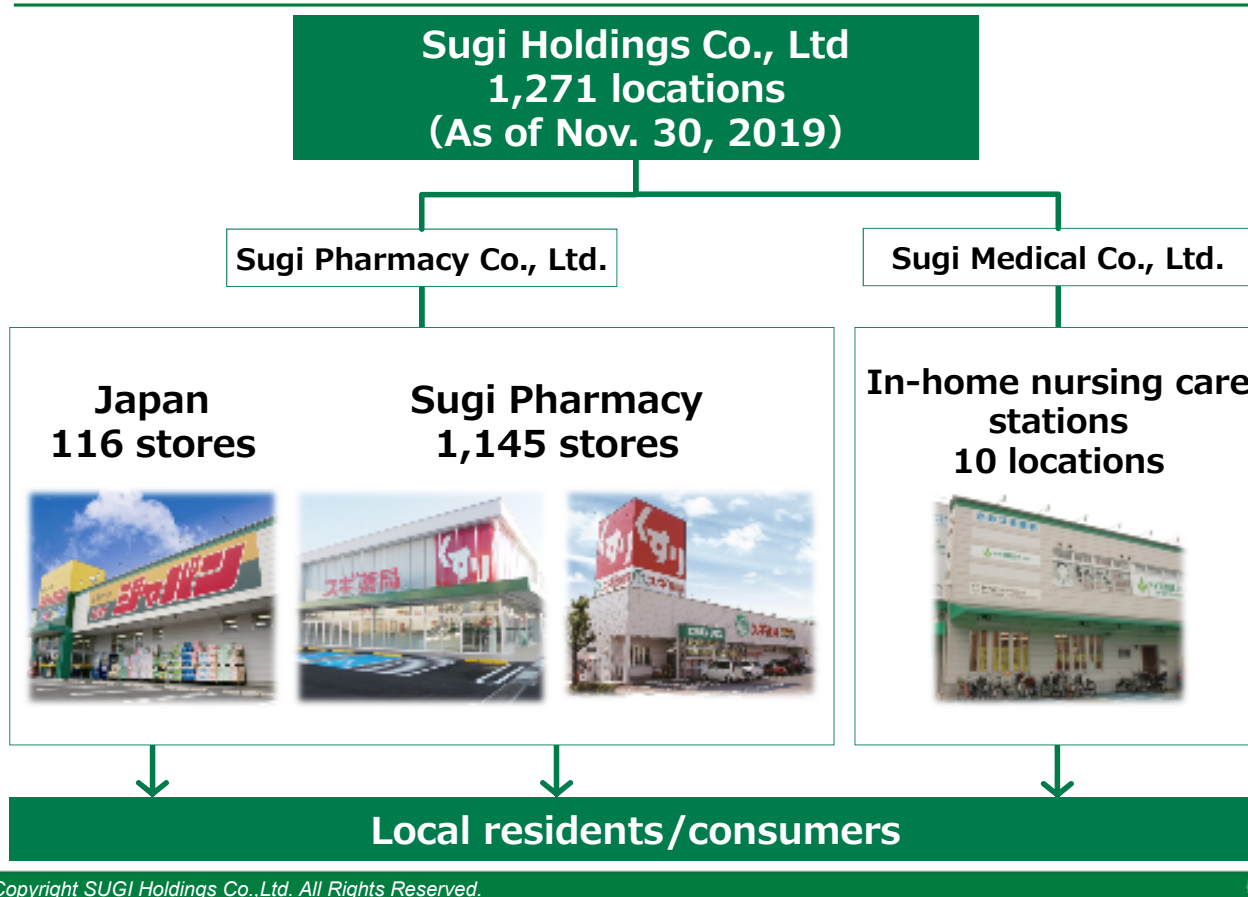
Sugi Holdings Co., Ltd
1,271 locations
(As of Nov. 30, 2019)

Sugi Pharmacy Co., Ltd.

Sugi Medical Co., Ltd.

Japan
116 stores

Sugi Pharmacy
1,145 stores

In-home nursing care
stations
10 locations

ジャパン

スギ薬局

くすり

くすり

Local residents/consumers

Copyright SUGI Holdings Co.,Ltd. All Rights Reserved.